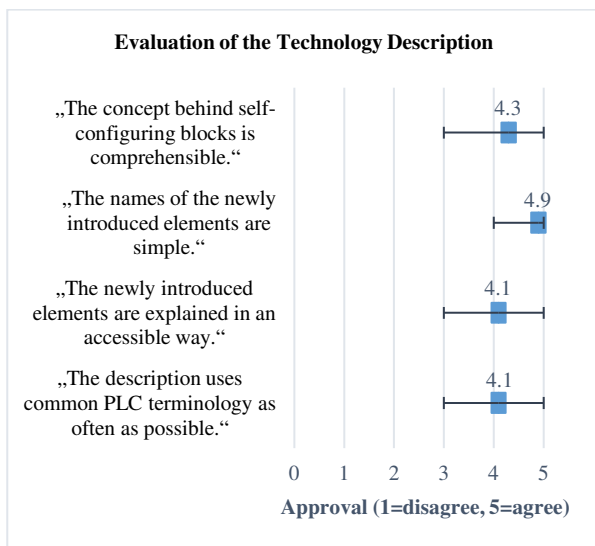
Evaluation of the Technology Description

„The concept behind self-configuring blocks is comprehensible.“

4.3

„The names of the newly introduced elements are simple.“

4.9

„The newly introduced elements are explained in an accessible way.“

4.1

„The description uses common PLC terminology as often as possible.“

4.1

0 1 2 3 4 5

Approval (1=disagree, 5=agree)